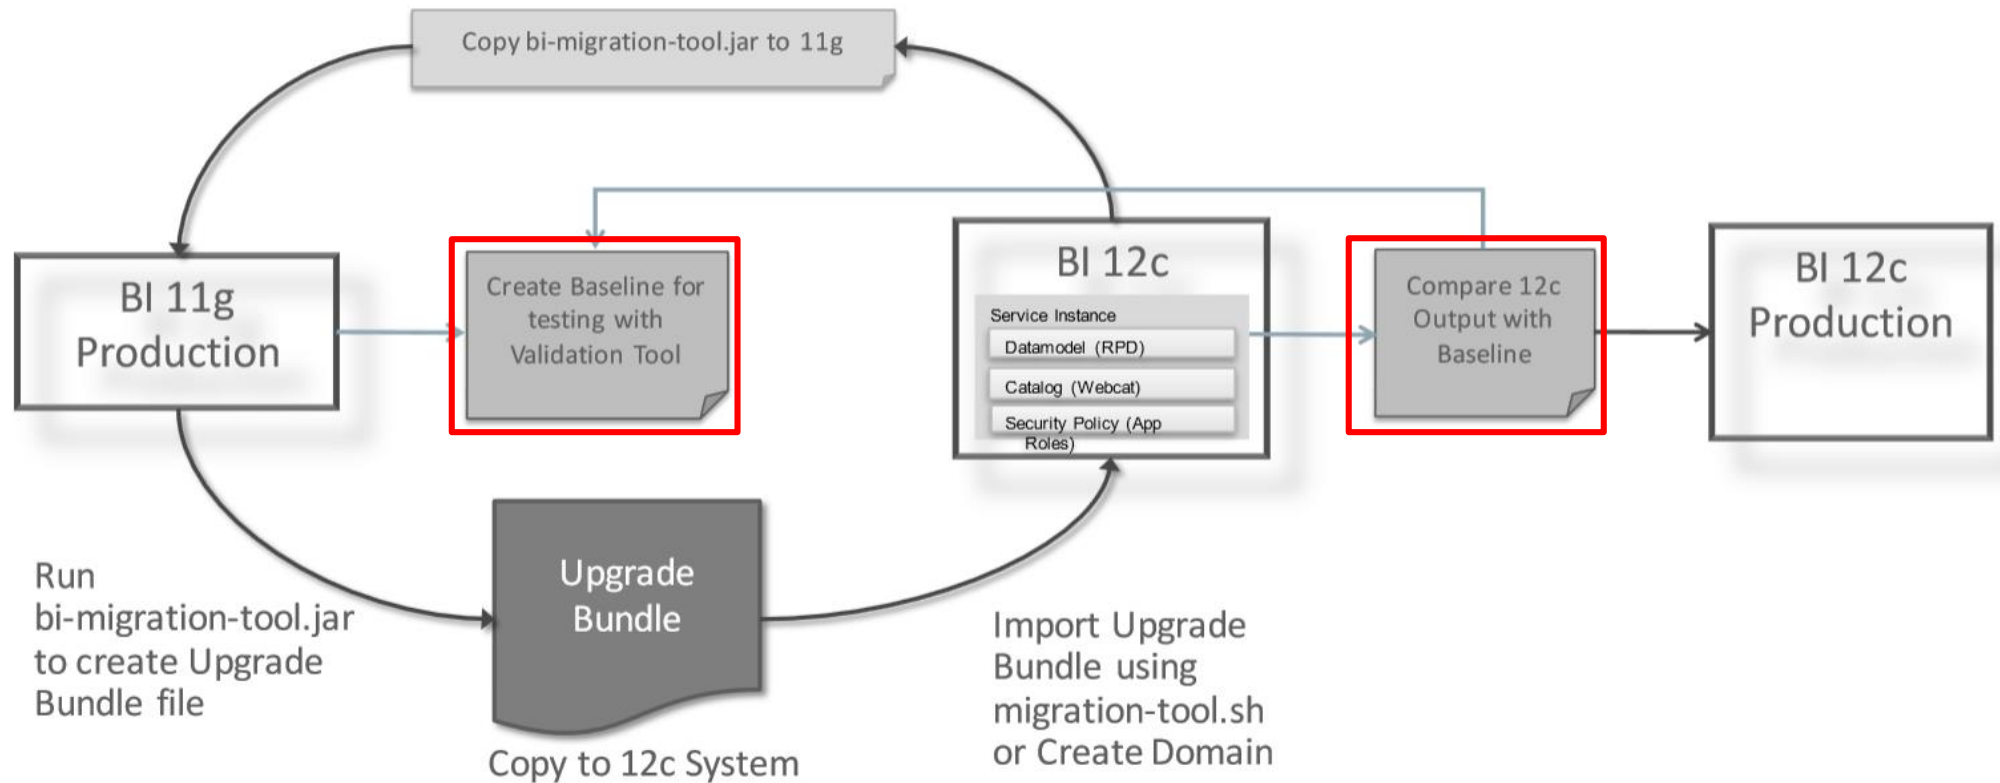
Copy bi-migration-tool.jar to 11g

BI 11g Production

Create Baseline for testing with Validation Tool

BI 12c

Service Instance

Datamodel (RPD)

Catalog (Webcat)

Security Policy (App Roles)

Compare 12c Output with Baseline

BI 12c Production

Run bi-migration-tool.jar to create Upgrade Bundle file

Upgrade Bundle

Copy to 12c System

Import Upgrade Bundle using migration-tool.sh or Create Domain